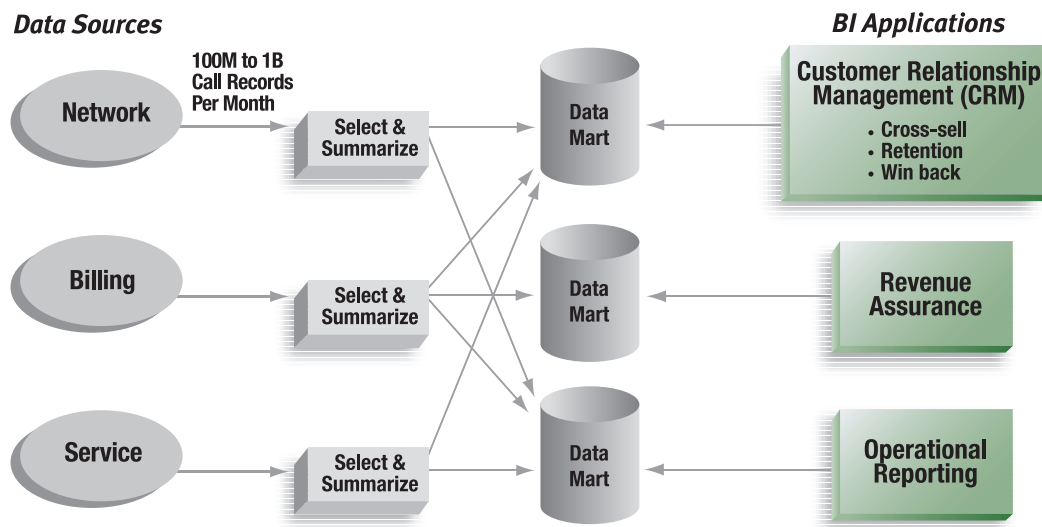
Data Sources

BI Applications

100M to 1B Call Records Per Month

Network

Select & Summarize

Data Mart

Customer Relationship Management (CRM)
• Cross-sell
• Retention
• Win back

Billing

Select & Summarize

Data Mart

Revenue Assurance

Service

Select & Summarize

Data Mart

Operational Reporting